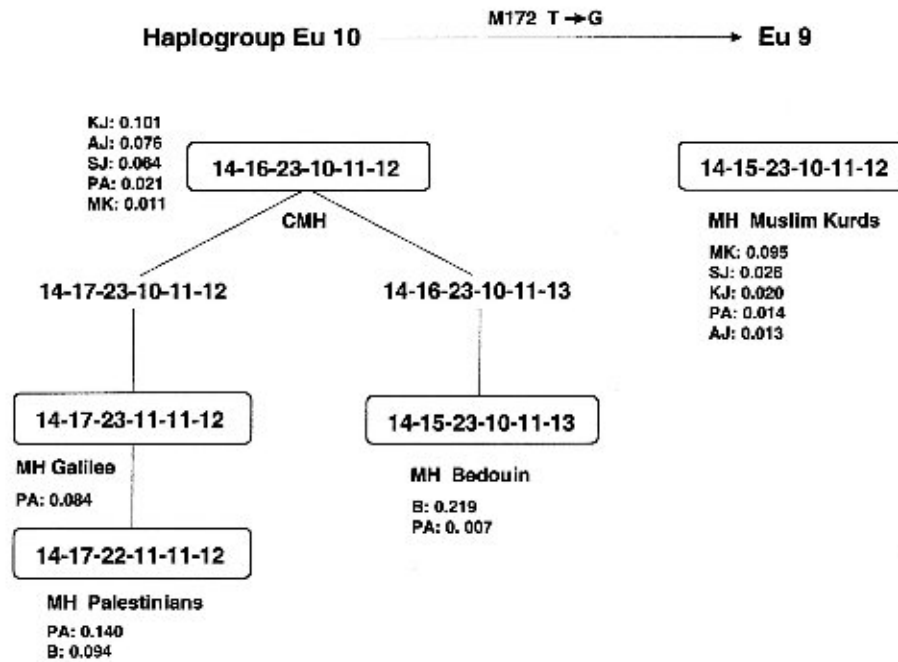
Haplogroup Eu 10

M172 T → G

Eu 9

KJ: 0.101
AJ: 0.076
SJ: 0.064
PA: 0.021
MK: 0.011

14-16-23-10-11-12

CMH

14-15-23-10-11-12

MH Muslim Kurds

MK: 0.095
SJ: 0.026
KJ: 0.020
PA: 0.014
AJ: 0.013

14-17-23-10-11-12

14-16-23-10-11-13

14-17-23-11-11-12

MH Galilee

PA: 0.084

14-15-23-10-11-13

MH Bedouin

B: 0.219
PA: 0. 007

14-17-22-11-11-12

MH Palestinians

PA: 0.140
B: 0.094